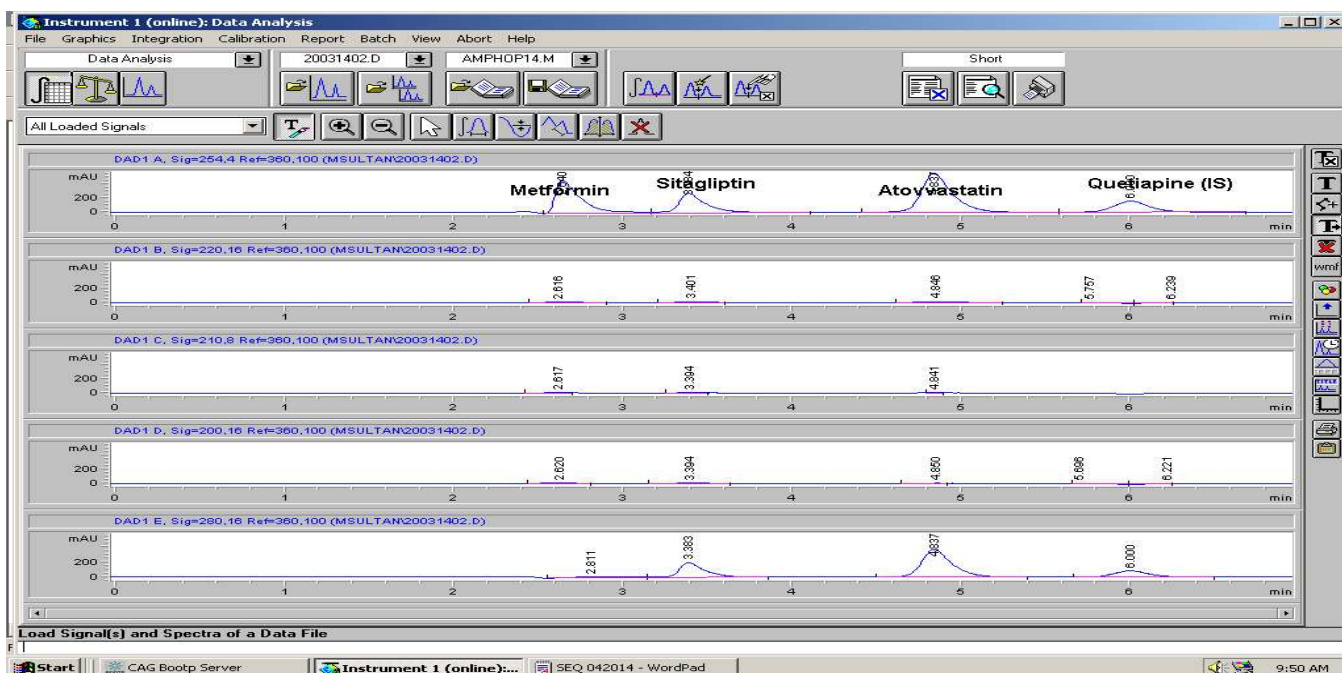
Instrument 1 (online): Data Analysis

File Graphics Integration Calibration Report Batch View Abort Help

Data Analysis
20031402.D
AMPHOP14.M
Short

All Loaded Signals

DAD1 A, Sig=254,4 Ref=360,100 (MSULTAN\20031402.D)

mAU
200
0

Metformin
Sitagliptin
Atorvastatin
Quetiapine (IS)

0 1 2 3 4 5 6 min

DAD1 B, Sig=220,16 Ref=360,100 (MSULTAN\20031402.D)

mAU
200
0

2.616
3.401
4.846
5.757
6.239

0 1 2 3 4 5 6 min

DAD1 C, Sig=210,8 Ref=360,100 (MSULTAN\20031402.D)

mAU
200
0

2.617
3.394
4.841

0 1 2 3 4 5 6 min

DAD1 D, Sig=200,16 Ref=360,100 (MSULTAN\20031402.D)

mAU
200
0

2.620
3.394
4.850
5.696
6.221

0 1 2 3 4 5 6 min

DAD1 E, Sig=280,16 Ref=360,100 (MSULTAN\20031402.D)

mAU
200
0

2.811
3.383
4.837
6.000

0 1 2 3 4 5 6 min

Load Signal(s) and Spectra of a Data File

Start | CAG Bootp Server | Instrument 1 (online):... | SEQ 042014 - WordPad | 9:50 AM